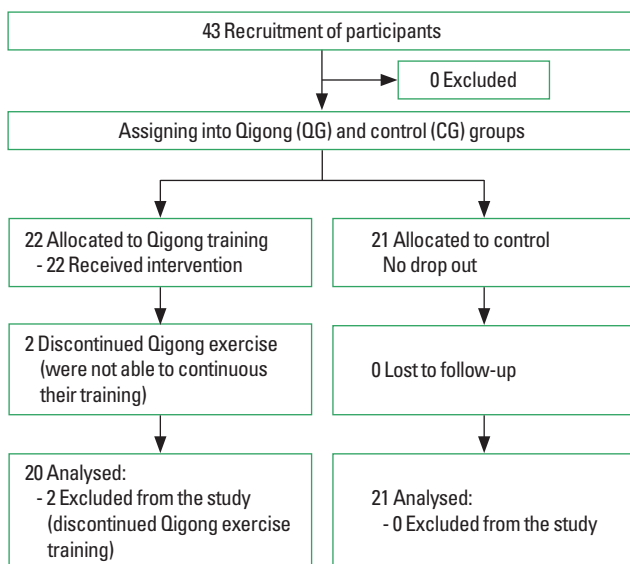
43 Recruitment of participants

0 Excluded

Assigning into Qigong (QG) and control (CG) groups

22 Allocated to Qigong training
- 22 Received intervention

21 Allocated to control
No drop out

2 Discontinued Qigong exercise (were not able to continuous their training)

0 Lost to follow-up

20 Analysed:
- 2 Excluded from the study (discontinued Qigong exercise training)

21 Analysed:
- 0 Excluded from the study